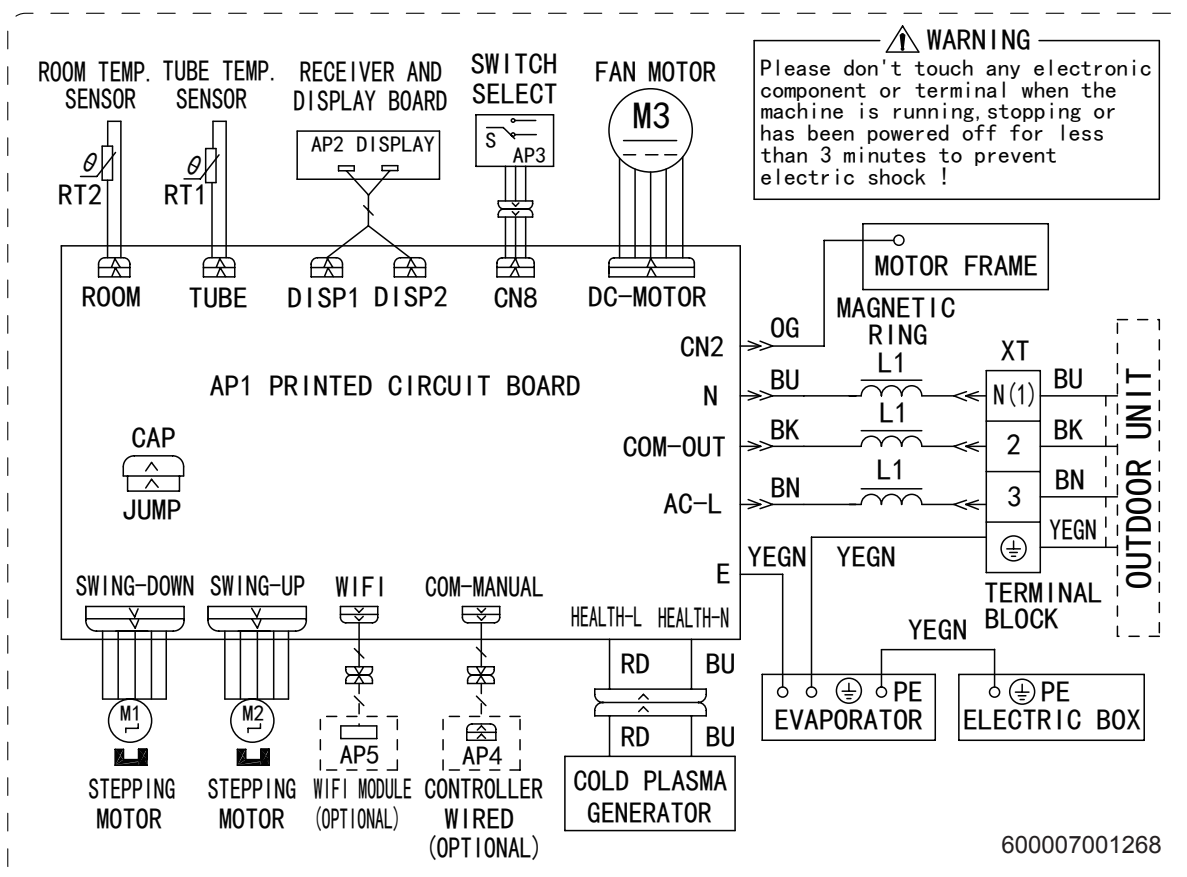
ROOM TEMP. SENSOR
TUBE TEMP. SENSOR
RECEIVER AND DISPLAY BOARD
SWITCH SELECT
FAN MOTOR

⚠ WARNING
Please don't touch any electronic component or terminal when the machine is running,stopping or has been powered off for less than 3 minutes to prevent electric shock !

$\theta$ RT2
$\theta$ RT1
AP2 DISPLAY
S AP3
M3

ROOM TUBE DISP1 DISP2 CN8 DC-MOTOR

MOTOR FRAME

MAGNETIC RING

CN2 OG
AP1 PRINTED CIRCUIT BOARD
N BU L1
COM-OUT BK L1
AC-L BN L1
E YEGN YEGN

XT
N(1) BU
2 BK
3 BN
YEGN

OUTDOOR UNIT

TERMINAL BLOCK

CAP
JUMP

SWING-DOWN SWING-UP WIFI COM-MANUAL
HEALTH-L HEALTH-N
RD BU
RD BU
COLD PLASMA GENERATOR

YEGN
PE EVAPORATOR
PE ELECTRIC BOX

M1 M2
AP5 AP4
STEPPING MOTOR
STEPPING MOTOR
WIFI MODULE (OPTIONAL)
CONTROLLER WIRED (OPTIONAL)

600007001268